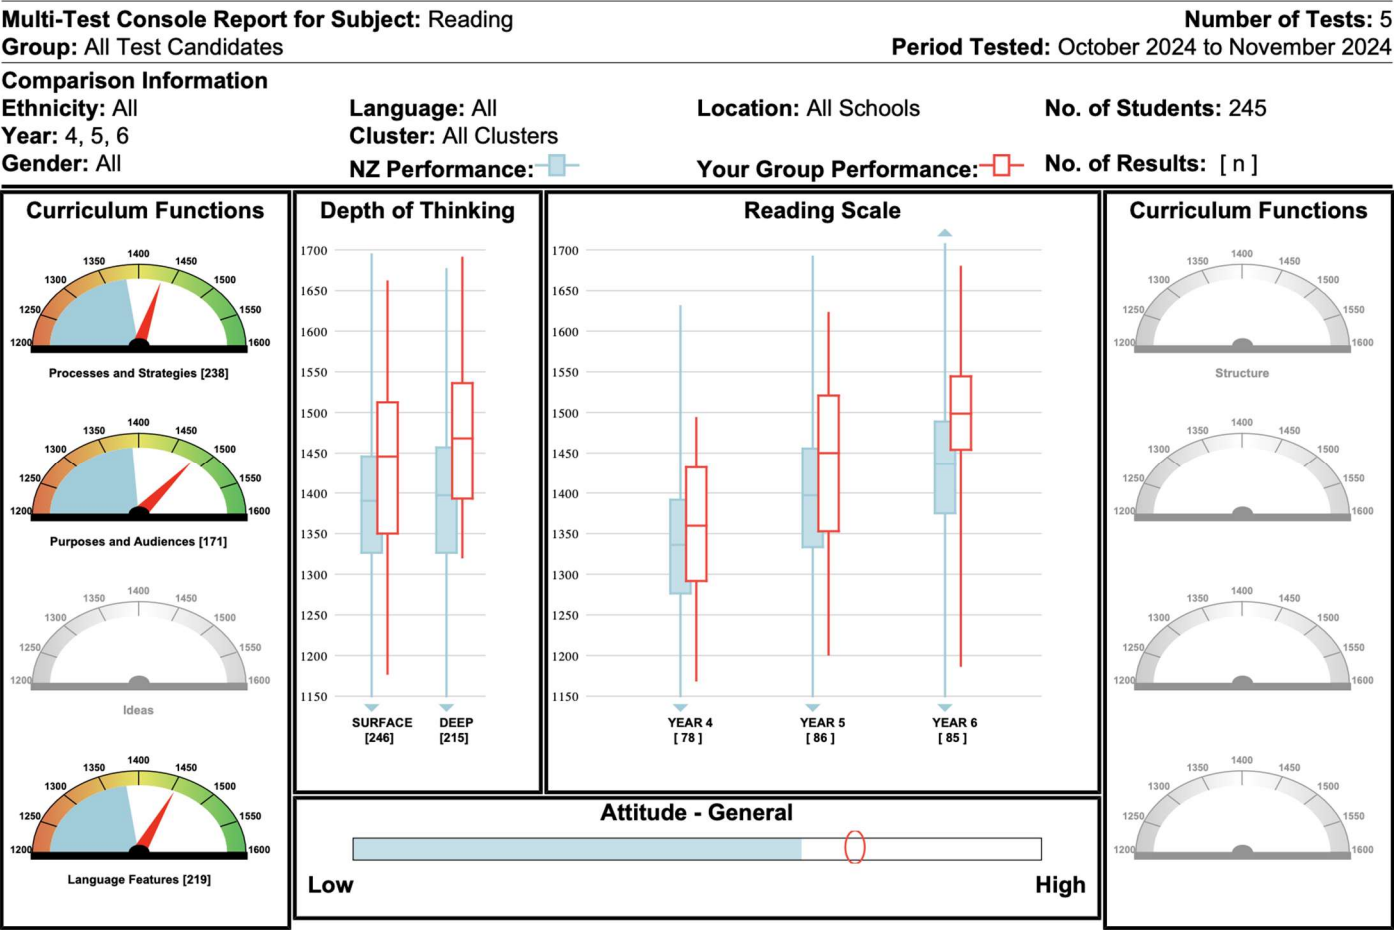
Multi-Test Console Report for Subject: Reading
Group: All Test Candidates

Number of Tests: 5
Period Tested: October 2024 to November 2024

Comparison Information
Ethnicity: All
Year: 4, 5, 6
Gender: All

Language: All
Cluster: All Clusters
NZ Performance:

Location: All Schools
Your Group Performance:

No. of Students: 245
No. of Results: [ n ]

Curriculum Functions

1200 1250 1300 1350 1400 1450 1500 1550 1600
Processes and Strategies [238]

1200 1250 1300 1350 1400 1450 1500 1550 1600
Purposes and Audiences [171]

1200 1250 1300 1350 1400 1450 1500 1550 1600
Ideas

1200 1250 1300 1350 1400 1450 1500 1550 1600
Language Features [219]

Depth of Thinking

1700 1650 1600 1550 1500 1450 1400 1350 1300 1250 1200 1150

SURFACE [246]
DEEP [215]

Reading Scale

1700 1650 1600 1550 1500 1450 1400 1350 1300 1250 1200 1150

YEAR 4 [ 78 ]
YEAR 5 [ 86 ]
YEAR 6 [ 85 ]

Curriculum Functions

1200 1250 1300 1350 1400 1450 1500 1550 1600
Structure

1200 1250 1300 1350 1400 1450 1500 1550 1600

1200 1250 1300 1350 1400 1450 1500 1550 1600

1200 1250 1300 1350 1400 1450 1500 1550 1600

Attitude - General
Low
High